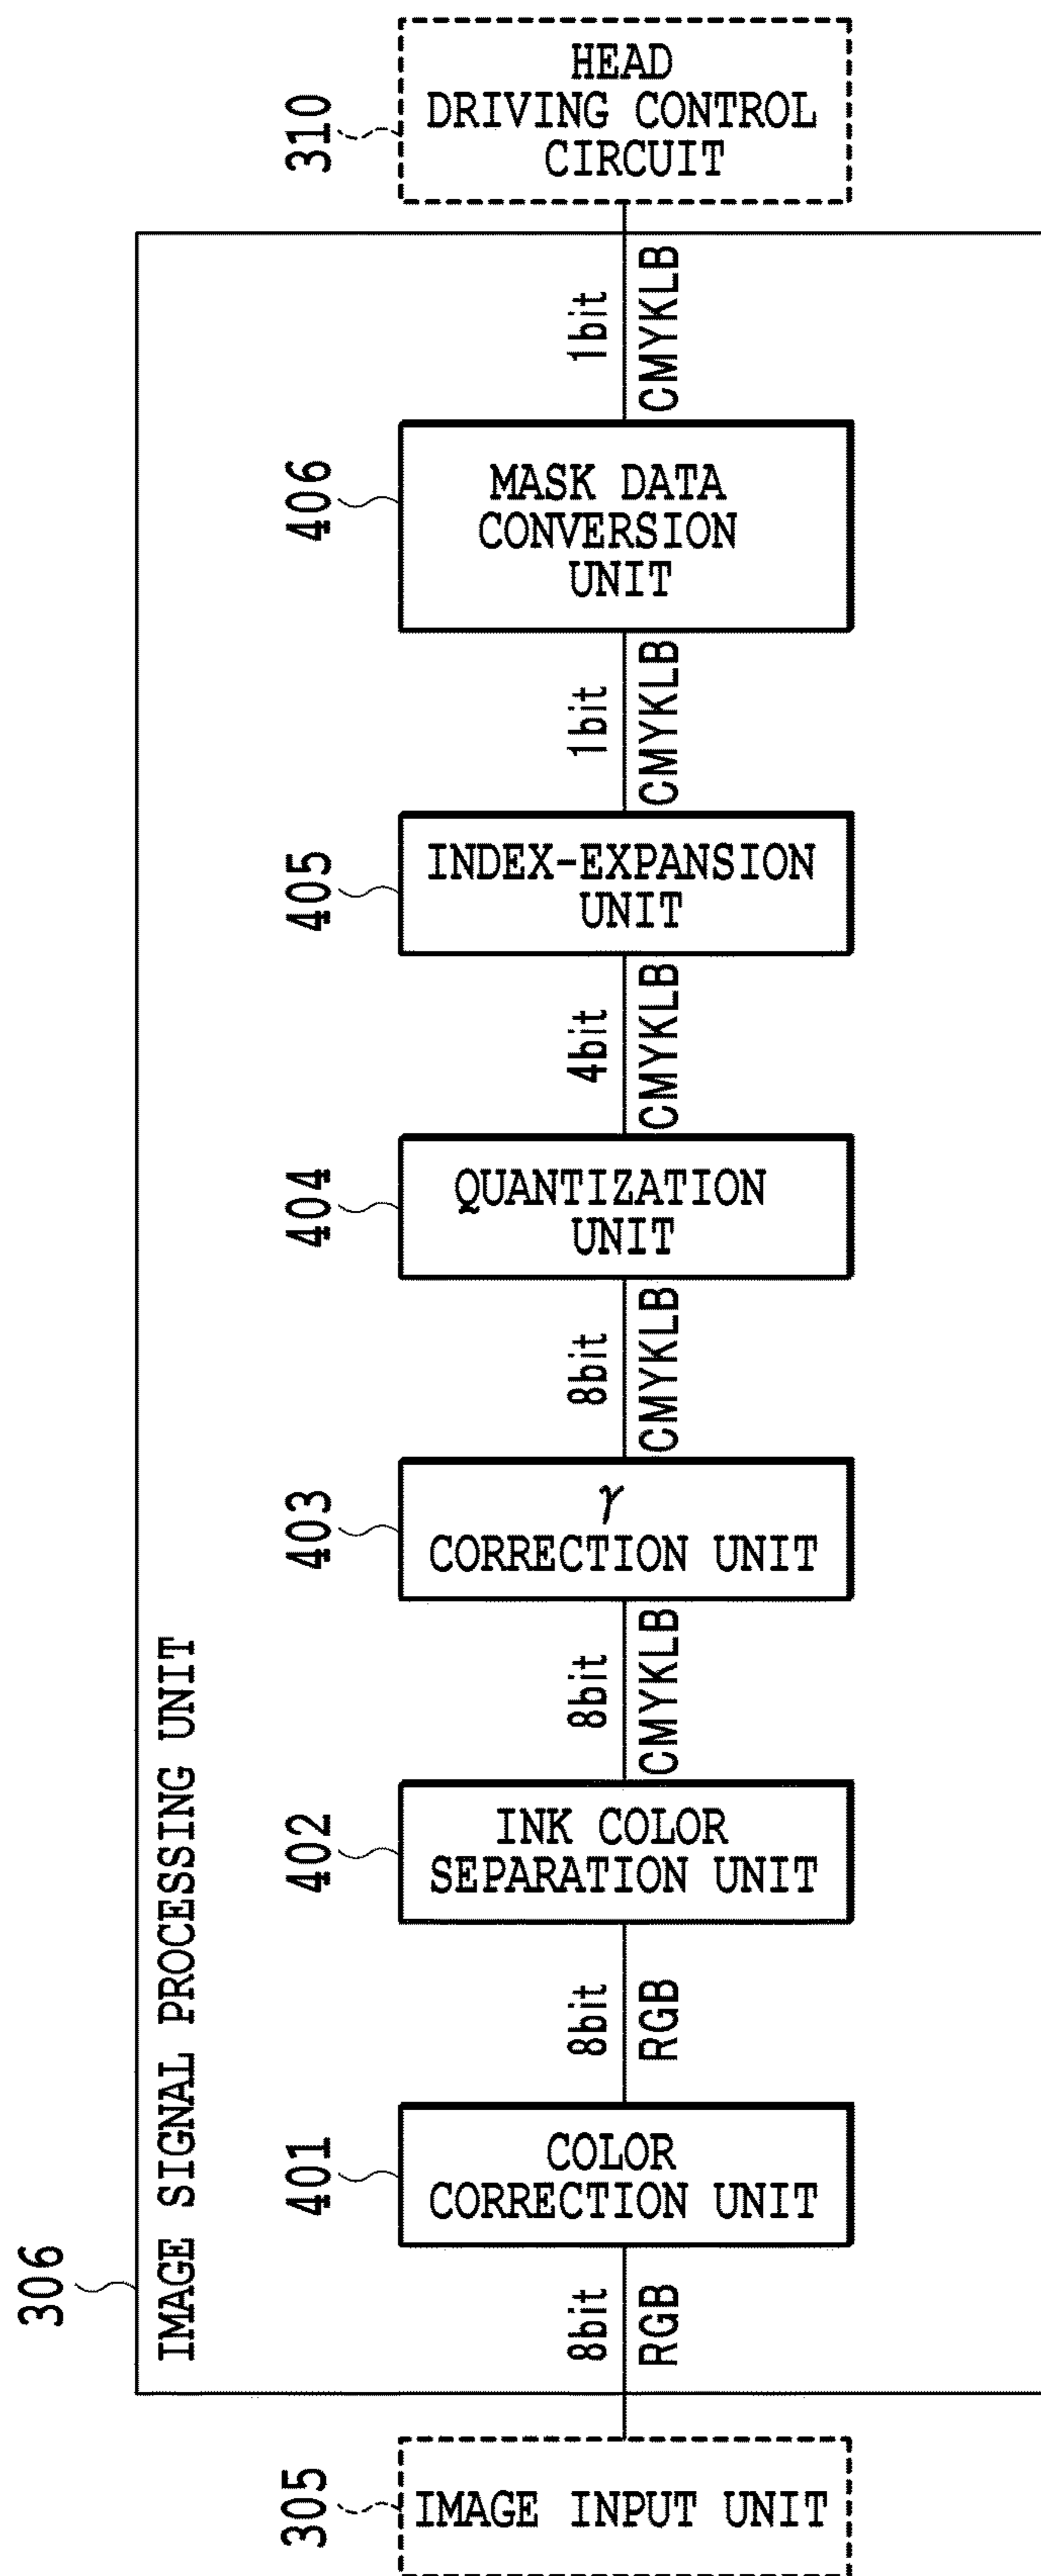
310
HEAD DRIVING CONTROL CIRCUIT

1bit
CMYKLB

406
MASK DATA CONVERSION UNIT

1bit
CMYKLB

405
INDEX-EXPANSION UNIT

4bit
CMYKLB

404
QUANTIZATION UNIT

8bit
CMYKLB

403
$\gamma$
CORRECTION UNIT

8bit
CMYKLB

402
INK COLOR SEPARATION UNIT

8bit
RGB

401
COLOR CORRECTION UNIT

306
IMAGE SIGNAL PROCESSING UNIT

8bit
RGB

305
IMAGE INPUT UNIT